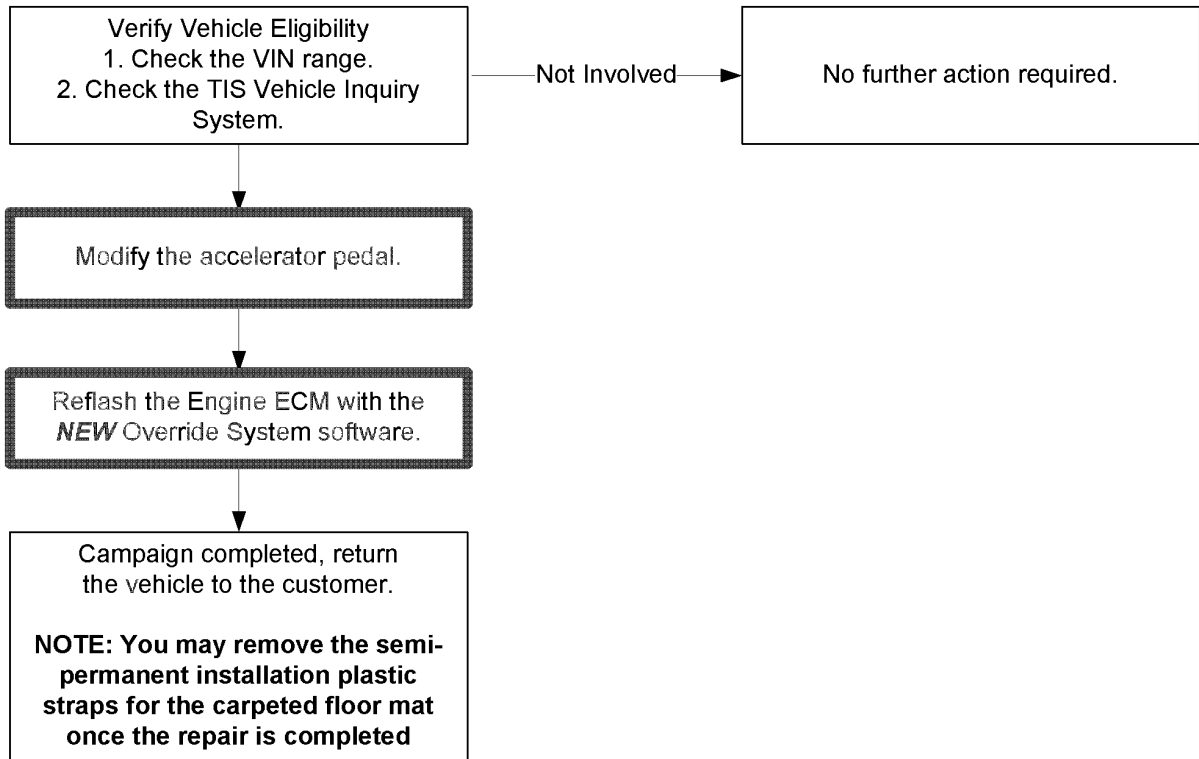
Verify Vehicle Eligibility
1. Check the VIN range.
2. Check the TIS Vehicle Inquiry System.

Not Involved

No further action required.

Modify the accelerator pedal.

Reflash the Engine ECM with the ***NEW*** Override System software.

Campaign completed, return the vehicle to the customer.

**NOTE: You may remove the semi-permanent installation plastic straps for the carpeted floor mat once the repair is completed**